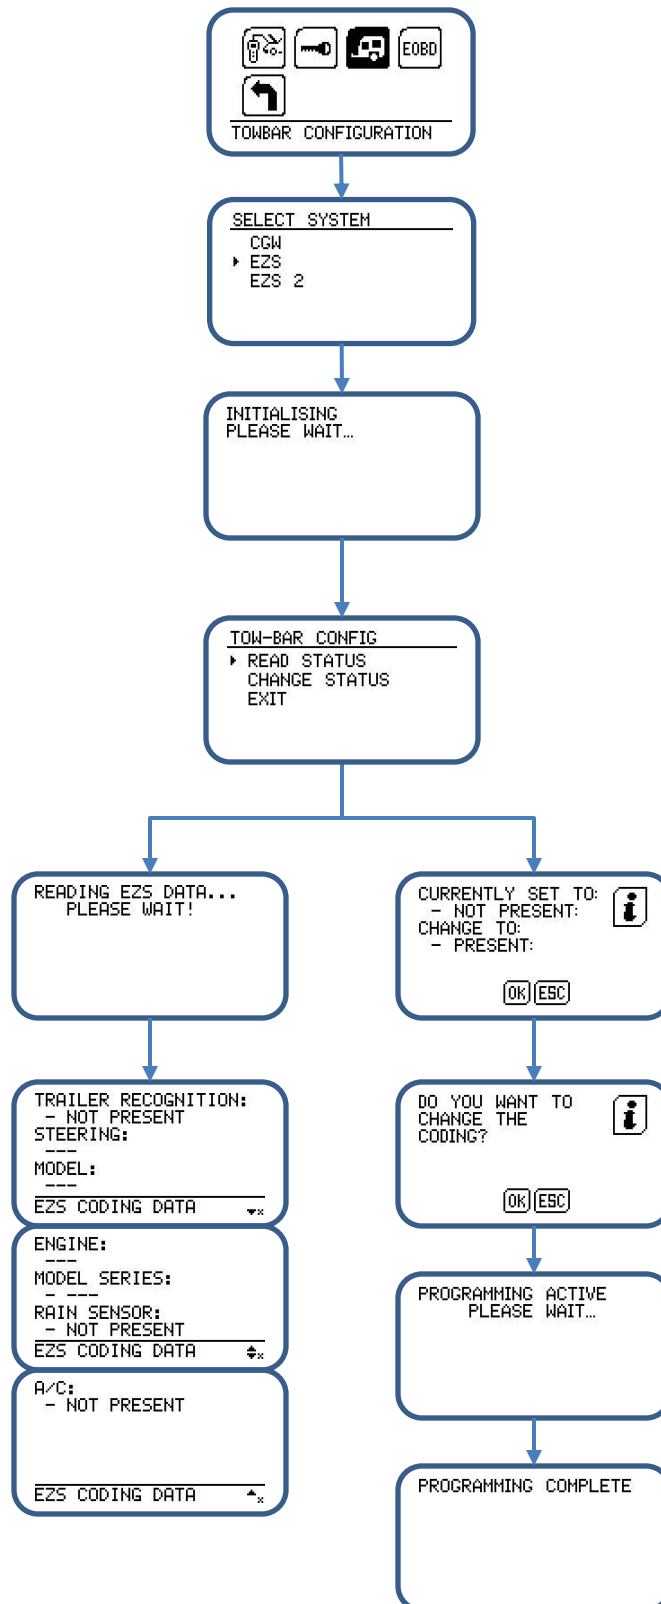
EOBD

TOWBAR CONFIGURATION

SELECT SYSTEM
CGW
EZS
EZS 2

INITIALISING
PLEASE WAIT...

TOW-BAR CONFIG
READ STATUS
CHANGE STATUS
EXIT

READING EZS DATA...
PLEASE WAIT!

TRAILER RECOGNITION:
- NOT PRESENT
STEERING:
---
MODEL:
EZS CODING DATA

ENGINE:
---
MODEL SERIES:
- ---
RAIN SENSOR:
- NOT PRESENT
EZS CODING DATA

A/C:
- NOT PRESENT
EZS CODING DATA

CURRENTLY SET TO:
- NOT PRESENT:
CHANGE TO:
- PRESENT:
OK ESC

DO YOU WANT TO
CHANGE THE
CODING?
OK ESC

PROGRAMMING ACTIVE
PLEASE WAIT...

PROGRAMMING COMPLETE